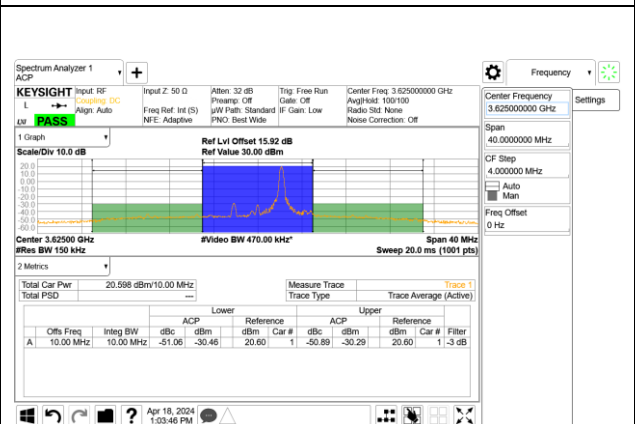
Spectrum Analyzer 1
ACP

Frequency

KEYSIGHT Input: RF
Coupling: DC
Align: Auto
L
LXI PASS

Input Z: 50 Ω
Freq Ref: Int (S)
NFE: Adaptive

Atten: 32 dB
Preamp: Off
µW Path: Standard
PNO: Best Wide

Trig: Free Run
Gate: Off
IF Gain: Low

Center Freq: 3.625000000 GHz
Avg|Hold: 100/100
Radio Std: None
Noise Correction: Off

Center Frequency
3.625000000 GHz

Settings

1 Graph

Scale/Div 10.0 dB

Ref Lvl Offset 15.92 dB
Ref Value 30.00 dBm

20.0
10.0
0.00
-10.0
-20.0
-30.0
-40.0
-50.0
-60.0
-70.0

Center 3.62500 GHz
#Res BW 150 kHz

#Video BW 470.00 kHz*

Span 40 MHz
Sweep 20.0 ms (1001 pts)

Span
40.0000000 MHz

CF Step
4.000000 MHz
Auto
Man

Freq Offset
0 Hz

2 Metrics

| Total Car Pwr | 20.598 dBm/10.00 MHz |
|---|---|
| Total PSD | --- |

| Measure Trace | Trace 1 |
|---|---|
| Trace Type | Trace Average (Active) |

| | | | Lower | | | | Upper | | | | |
|---|---|---|---|---|---|---|---|---|---|---|---|
| | | | ACP | | Reference | | ACP | | Reference | | |
| | Offs Freq | Integ BW | dBc | dBm | dBm | Car # | dBc | dBm | dBm | Car # | Filter |
| A | 10.00 MHz | 10.00 MHz | -51.06 | -30.46 | 20.60 | 1 | -50.89 | -30.29 | 20.60 | 1 | -3 dB |

Apr 18, 2024
1:03:46 PM